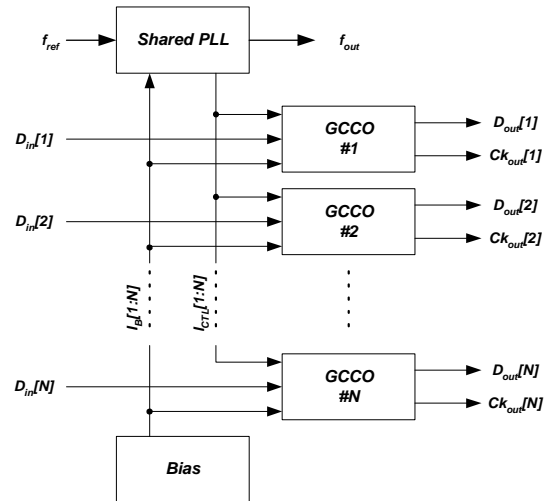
$f_{ref}$

Shared PLL

$f_{out}$

$D_{in}[1]$

GCCO #1

$D_{out}[1]$

$Ck_{out}[1]$

$D_{in}[2]$

GCCO #2

$D_{out}[2]$

$Ck_{out}[2]$

$I_B[1:N]$

$I_{CTL}[1:N]$

$D_{in}[N]$

GCCO #N

$D_{out}[N]$

$Ck_{out}[N]$

Bias